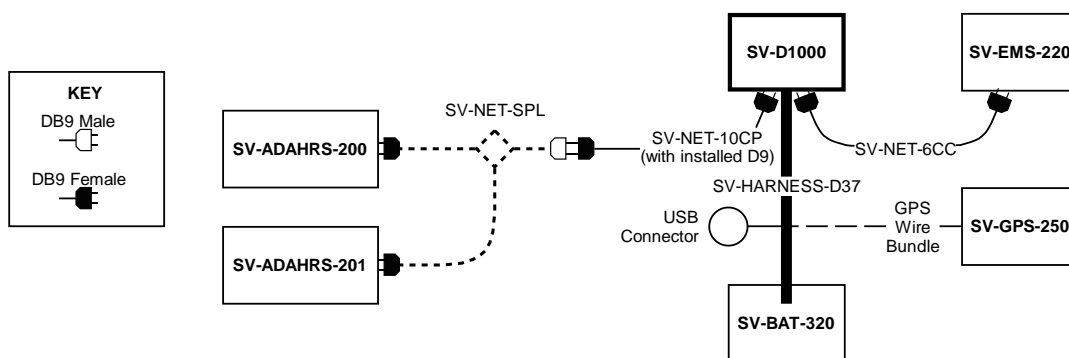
KEY
DB9 Male
DB9 Female

SV-ADAHRS-200

SV-ADAHRS-201

SV-NET-SPL

SV-NET-10CP (with installed D9)

SV-D1000

SV-EMS-220

SV-NET-6CC

SV-HARNESS-D37

USB Connector

GPS Wire Bundle

SV-GPS-250

SV-BAT-320